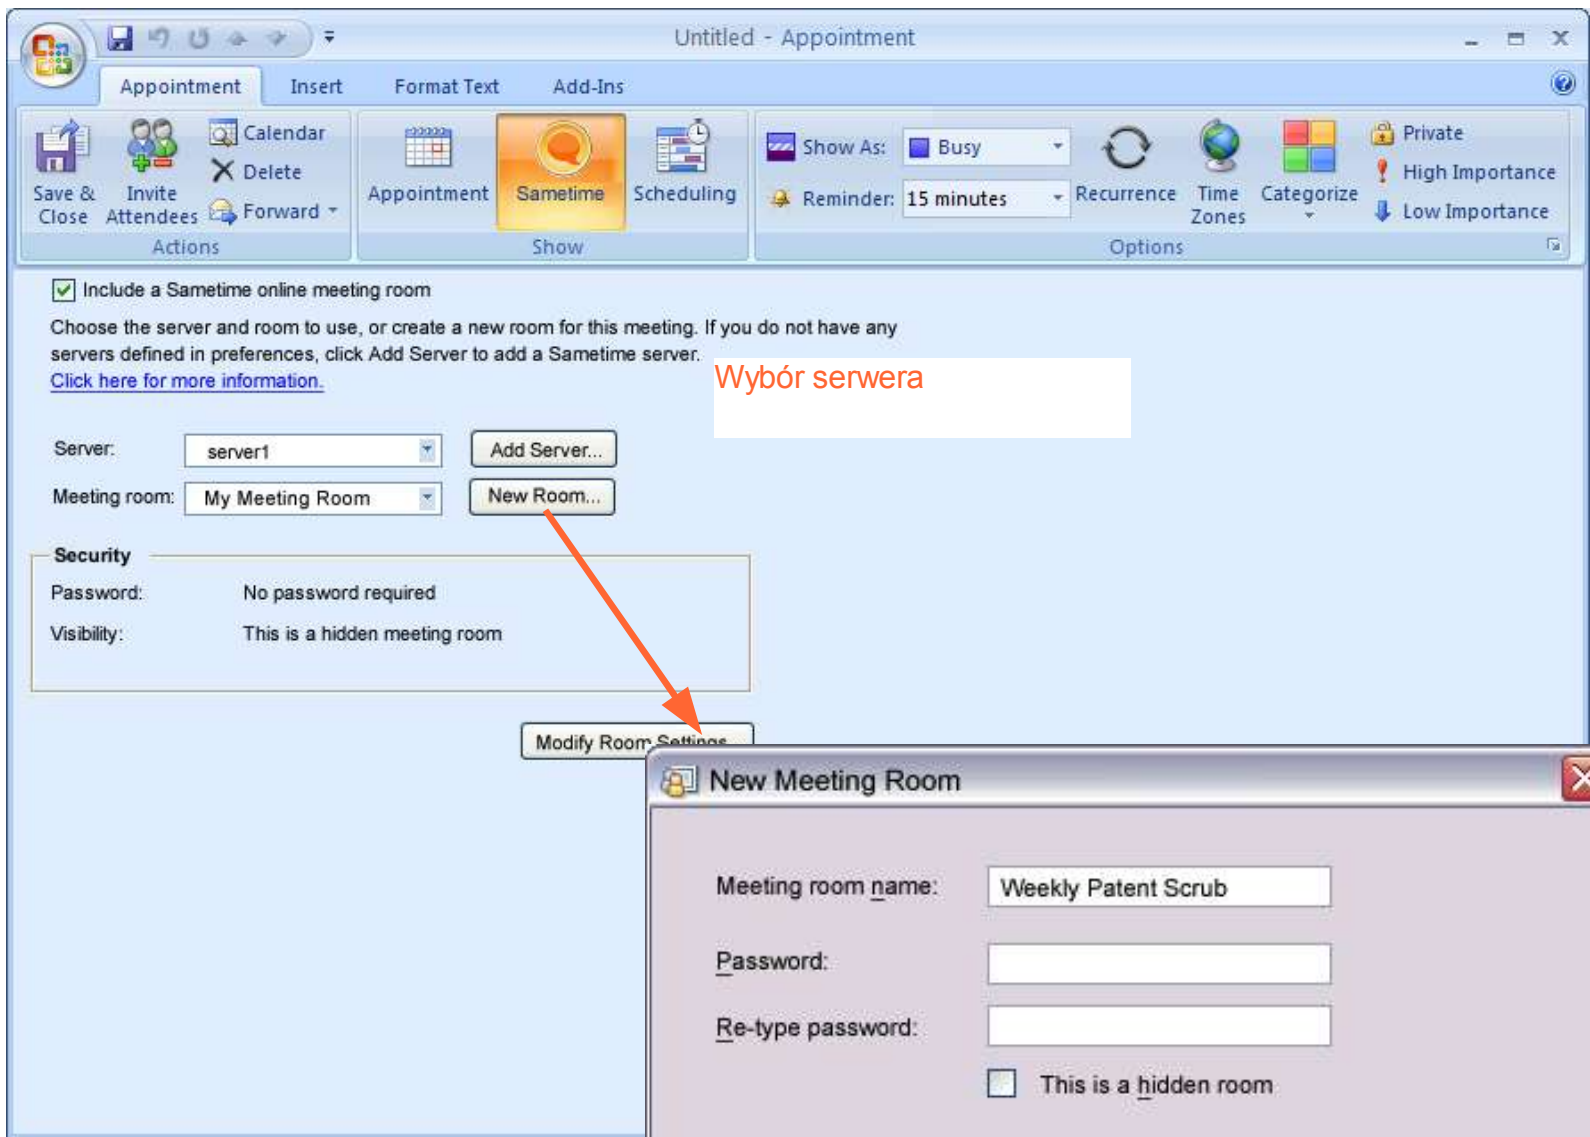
Untitled - Appointment

Appointment Insert Format Text Add-Ins

Save & Close Invite Attendees Calendar Delete Forward
Actions

Appointment Sametime Scheduling
Show

Show As: Busy
Reminder: 15 minutes
Recurrence Time Zones Categorize
Private
High Importance
Low Importance
Options

Include a Sametime online meeting room

Choose the server and room to use, or create a new room for this meeting. If you do not have any servers defined in preferences, click Add Server to add a Sametime server.
Click here for more information.

Wybór serwera

Server: server1 Add Server...
Meeting room: My Meeting Room New Room...

Security
Password: No password required
Visibility: This is a hidden meeting room

Modify Room Settings

New Meeting Room

Meeting room name: Weekly Patent Scrub
Password:
Re-type password:
This is a hidden room